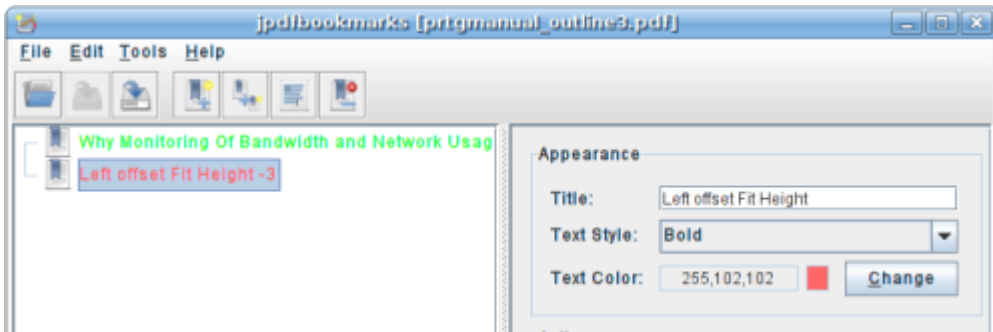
jpdfbookmarks [prtgmanual_outline3.pdf]

File Edit Tools Help

Why Monitoring Of Bandwidth and Network Usag

Left offset Fit Height -3

Appearance

Title: Left offset Fit Height

Text Style: Bold

Text Color: 255,102,102 Change